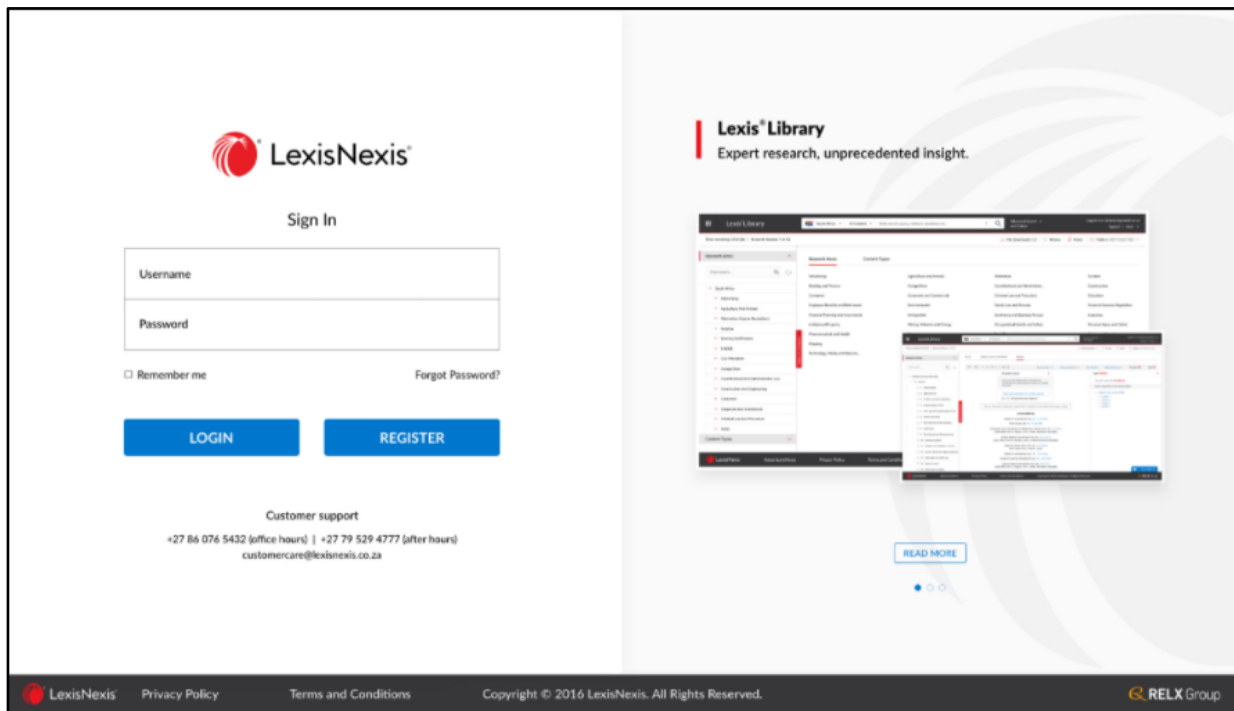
LexisNexis®

Sign In

Username

Password

☐ Remember me

Forgot Password?

LOGIN

REGISTER

Customer support

+27 86 076 5432 (office hours) | +27 79 529 4777 (after hours)
customercare@lexisnexis.co.za

Lexis® Library

Expert research, unprecedented insight.

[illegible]

READ MORE

LexisNexis® Privacy Policy Terms and Conditions Copyright © 2016 LexisNexis. All Rights Reserved. RELX Group